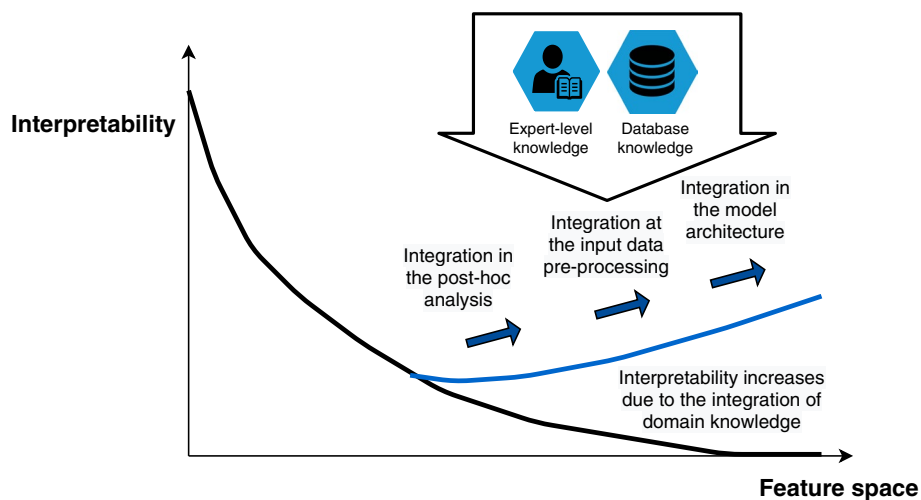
Expert-level knowledge

Database knowledge

Interpretability

Integration in the model architecture

Integration at the input data pre-processing

Integration in the post-hoc analysis

Interpretability increases due to the integration of domain knowledge

Feature space